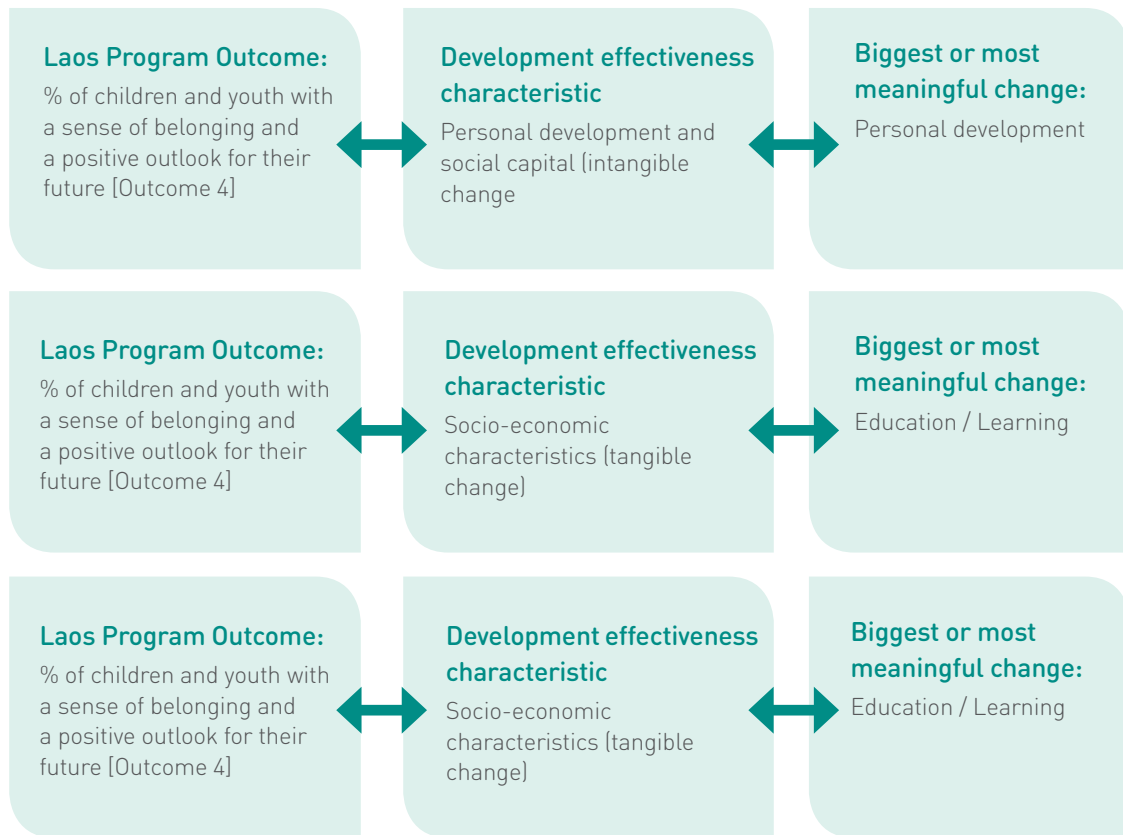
Laos Program Outcome:
% of children and youth with a sense of belonging and a positive outlook for their future [Outcome 4]

Development effectiveness characteristic
Personal development and social capital (intangible change

Biggest or most meaningful change:
Personal development

Laos Program Outcome:
% of children and youth with a sense of belonging and a positive outlook for their future [Outcome 4]

Development effectiveness characteristic
Socio-economic characteristics (tangible change)

Biggest or most meaningful change:
Education / Learning

Laos Program Outcome:
% of children and youth with a sense of belonging and a positive outlook for their future [Outcome 4]

Development effectiveness characteristic
Socio-economic characteristics (tangible change)

Biggest or most meaningful change:
Education / Learning